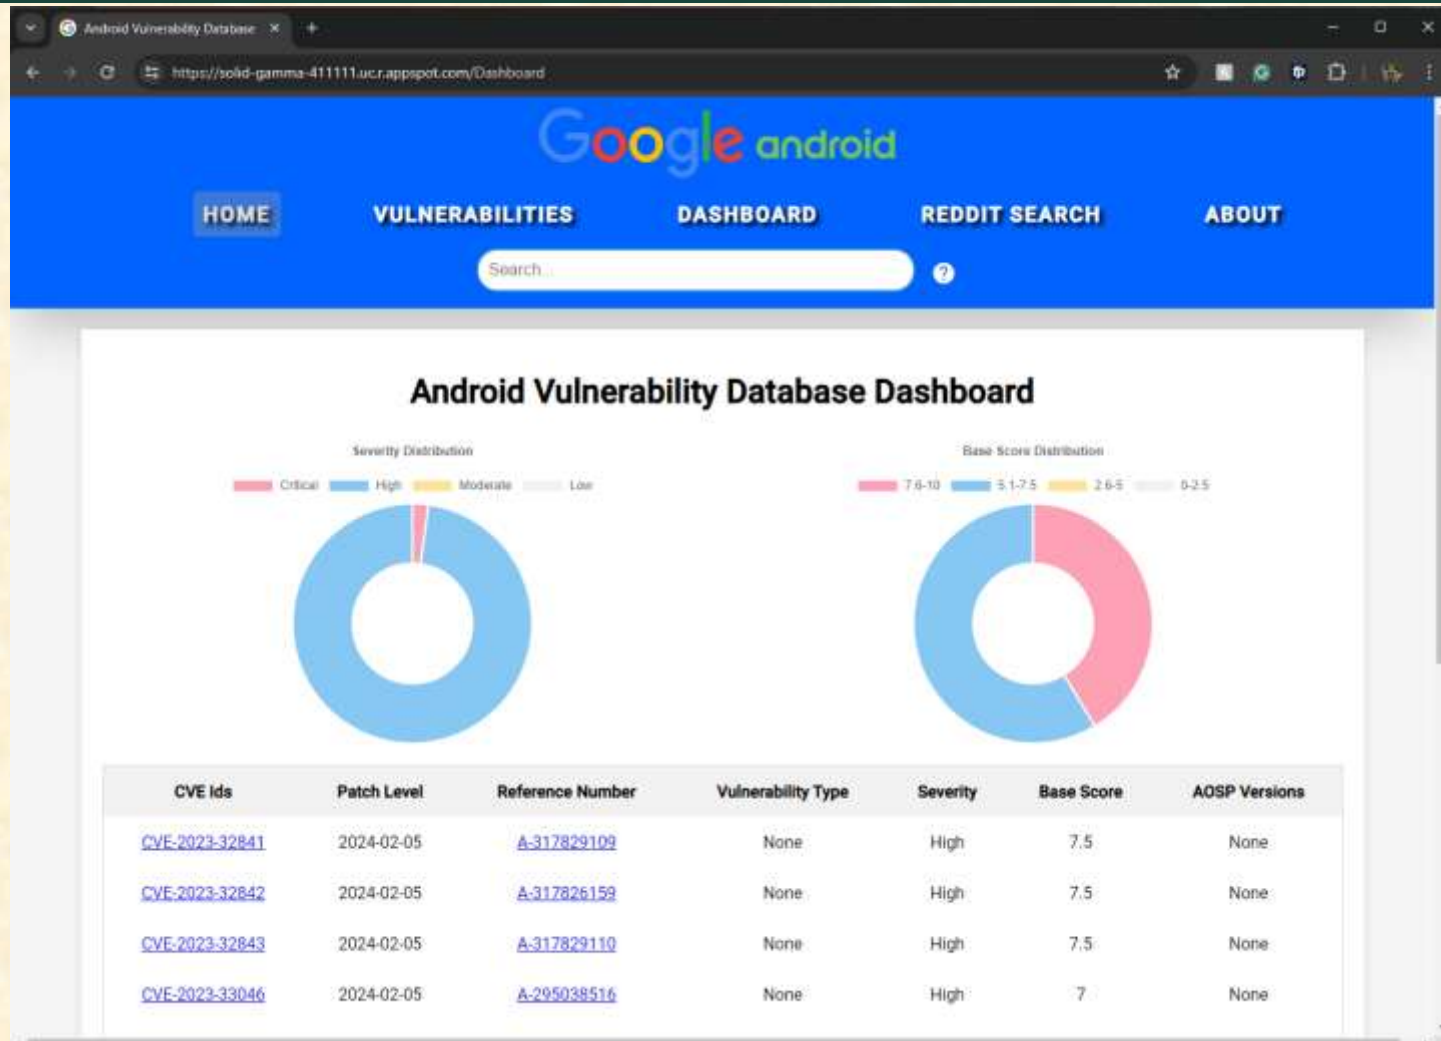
Android Vulnerability Database

https://solid-gamma-411111.uc.r.appspot.com/Dashboard

Google android

HOME VULNERABILITIES DASHBOARD REDDIT SEARCH ABOUT

Search...

?

Android Vulnerability Database Dashboard

Severity Distribution

Critical High Moderate Low

Base Score Distribution

7.6-10 5.1-7.5 2.6-5 0-2.5

| CVE Ids | Patch Level | Reference Number | Vulnerability Type | Severity | Base Score | AOSP Versions |
|---|---|---|---|---|---|---|
| CVE-2023-32841 | 2024-02-05 | A-317829109 | None | High | 7.5 | None |
| CVE-2023-32842 | 2024-02-05 | A-317826159 | None | High | 7.5 | None |
| CVE-2023-32843 | 2024-02-05 | A-317829110 | None | High | 7.5 | None |
| CVE-2023-33046 | 2024-02-05 | A-295038516 | None | High | 7 | None |